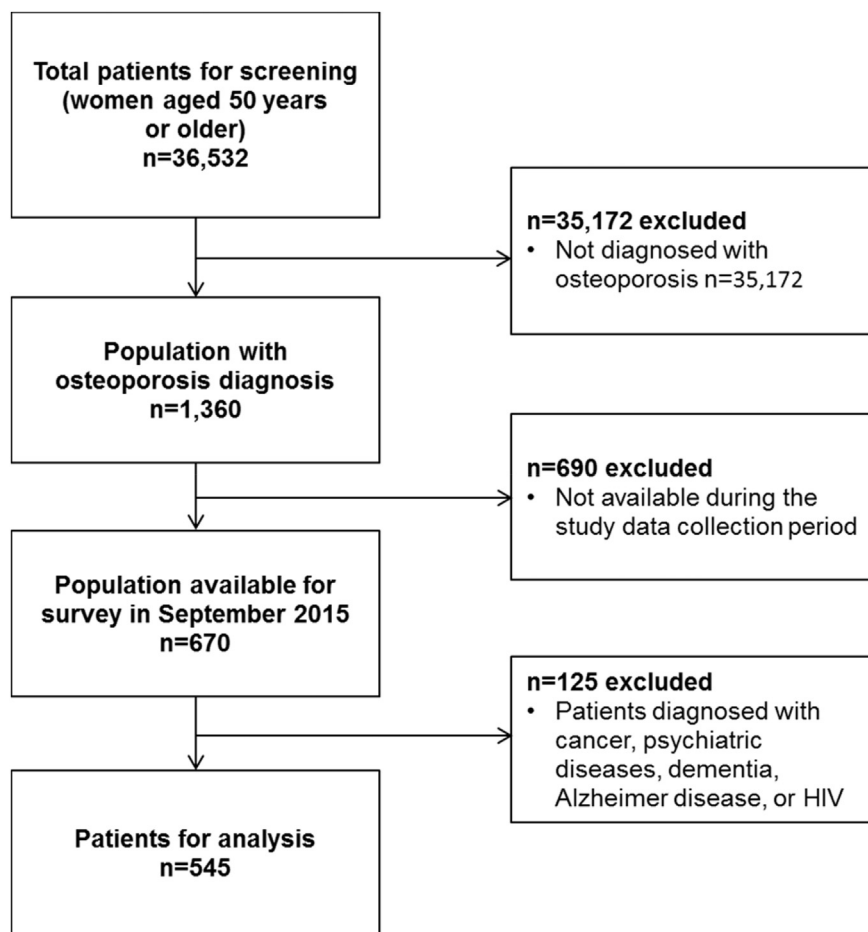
Total patients for screening (women aged 50 years or older)
n=36,532

n=35,172 excluded
• Not diagnosed with osteoporosis n=35,172

Population with osteoporosis diagnosis
n=1,360

n=690 excluded
• Not available during the study data collection period

Population available for survey in September 2015
n=670

n=125 excluded
• Patients diagnosed with cancer, psychiatric diseases, dementia, Alzheimer disease, or HIV

Patients for analysis
n=545